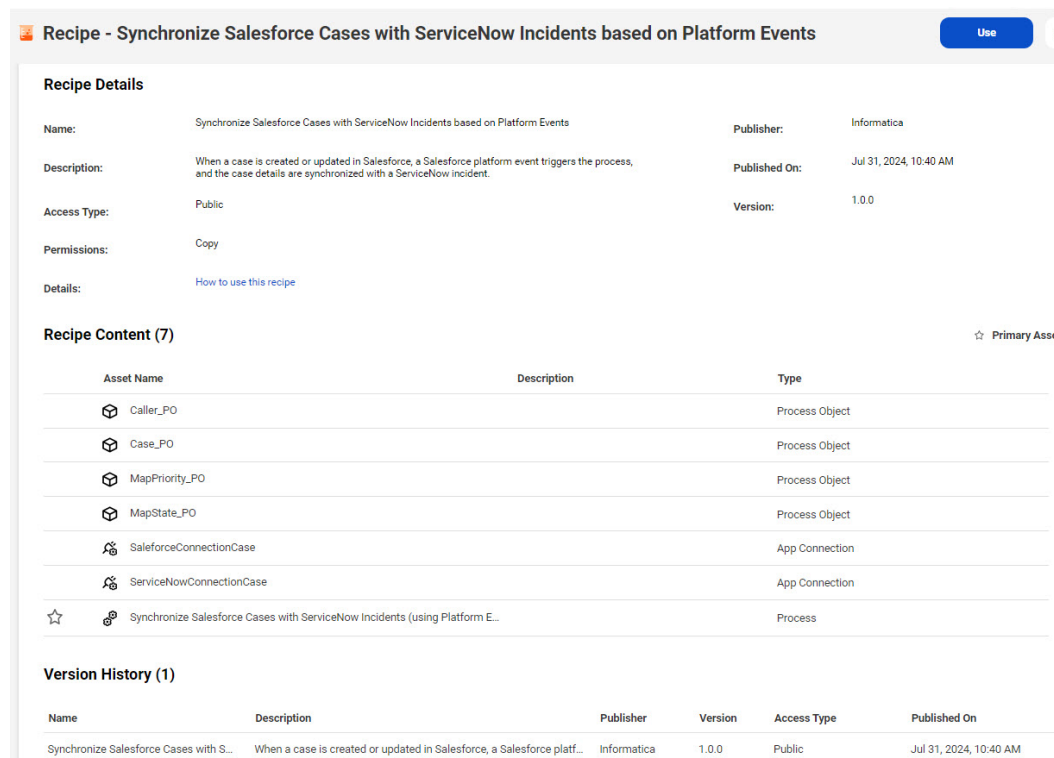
Recipe - Synchronize Salesforce Cases with ServiceNow Incidents based on Platform Events

Use

Recipe Details

Name: Synchronize Salesforce Cases with ServiceNow Incidents based on Platform Events

Description: When a case is created or updated in Salesforce, a Salesforce platform event triggers the process, and the case details are synchronized with a ServiceNow incident.

Access Type: Public

Permissions: Copy

Details: How to use this recipe

Publisher: Informatica

Published On: Jul 31, 2024, 10:40 AM

Version: 1.0.0

Recipe Content (7)

Primary Ass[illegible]

| Asset Name | Description | Type |
|---|---|---|
| Caller_PO | | Process Object |
| Case_PO | | Process Object |
| MapPriority_PO | | Process Object |
| MapState_PO | | Process Object |
| SaleforceConnectionCase | | App Connection |
| ServiceNowConnectionCase | | App Connection |
| Synchronize Salesforce Cases with ServiceNow Incidents (using Platform E... | | Process |

Version History (1)

| Name | Description | Publisher | Version | Access Type | Published On |
|---|---|---|---|---|---|
| Synchronize Salesforce Cases with S... | When a case is created or updated in Salesforce, a Salesforce platf... | Informatica | 1.0.0 | Public | Jul 31, 2024, 10:40 AM |